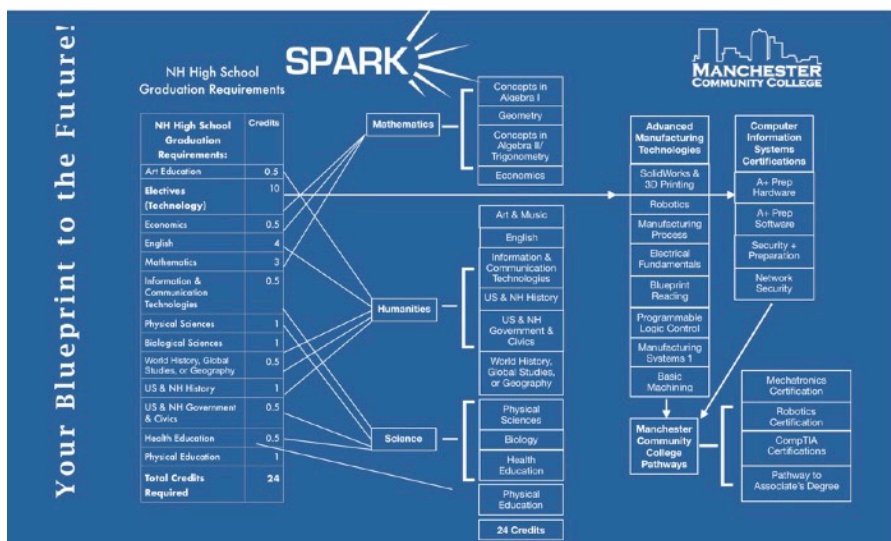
Your Blueprint to the Future!

SPARK

MANCHESTER COMMUNITY COLLEGE

NH High School Graduation Requirements

| NH High School Graduation Requirements: | Credits |
|---|---|
| Art Education | 0.5 |
| Electives (Technology) | 10 |
| Economics | 0.5 |
| English | 4 |
| Mathematics | 3 |
| Information & Communication Technologies | 0.5 |
| Physical Sciences | 1 |
| Biological Sciences | 1 |
| World History, Global Studies, or Geography | 0.5 |
| US & NH History | 1 |
| US & NH Government & Civics | 0.5 |
| Health Education | 0.5 |
| Physical Education | 1 |
| Total Credits Required | 24 |

Mathematics

Concepts in Algebra I

Geometry

Concepts in Algebra II/ Trigonometry

Economics

Humanities

Art & Music

English

Information & Communication Technologies

US & NH History

US & NH Government & Civics

World History, Global Studies, or Geography

Science

Physical Sciences

Biology

Health Education

Physical Education

24 Credits

Advanced Manufacturing Technologies

SolidWorks & 3D Printing

Robotics

Manufacturing Process

Electrical Fundamentals

Blueprint Reading

Programmable Logic Control

Manufacturing Systems 1

Basic Machining

Computer Information Systems Certifications

A+ Prep Hardware

A+ Prep Software

Security + Preparation

Network Security

Manchester Community College Pathways

Mechatronics Certification

Robotics Certification

CompTIA Certifications

Pathway to Associate's Degree